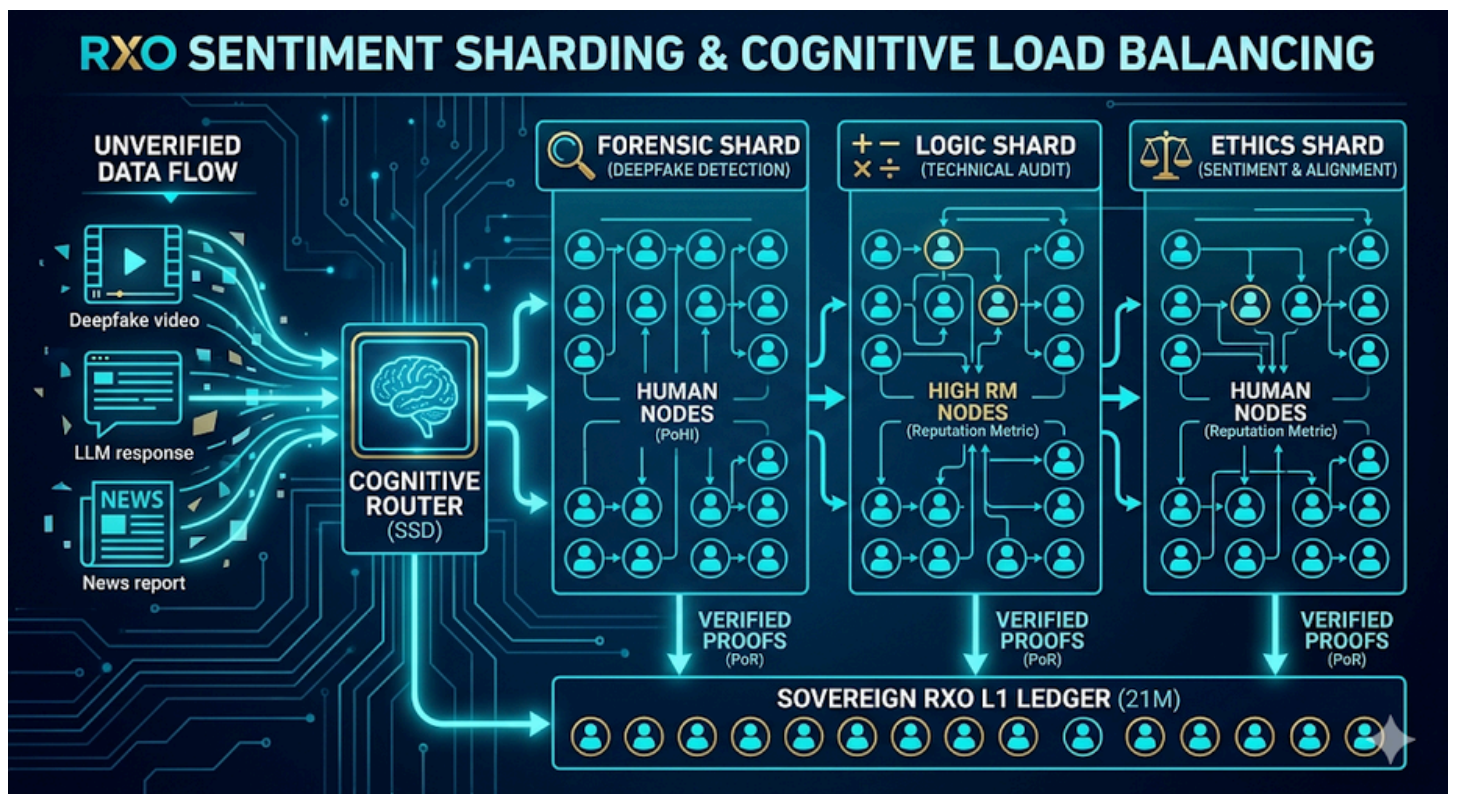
RXO SENTIMENT SHARDING & COGNITIVE LOAD BALANCING

UNVERIFIED DATA FLOW

Deepfake video

LLM response

NEWS

News report

COGNITIVE ROUTER (SSD)

FORENSIC SHARD (DEEPFAKE DETECTION)

HUMAN NODES (PoHI)

VERIFIED PROOFS (PoR)

LOGIC SHARD (TECHNICAL AUDIT)

HIGH RM NODES (Reputation Metric)

VERIFIED PROOFS (PoR)

ETHICS SHARD (SENTIMENT & ALIGNMENT)

HUMAN NODES (Reputation Metric)

VERIFIED PROOFS (PoR)

SOVEREIGN RXO L1 LEDGER (21M)